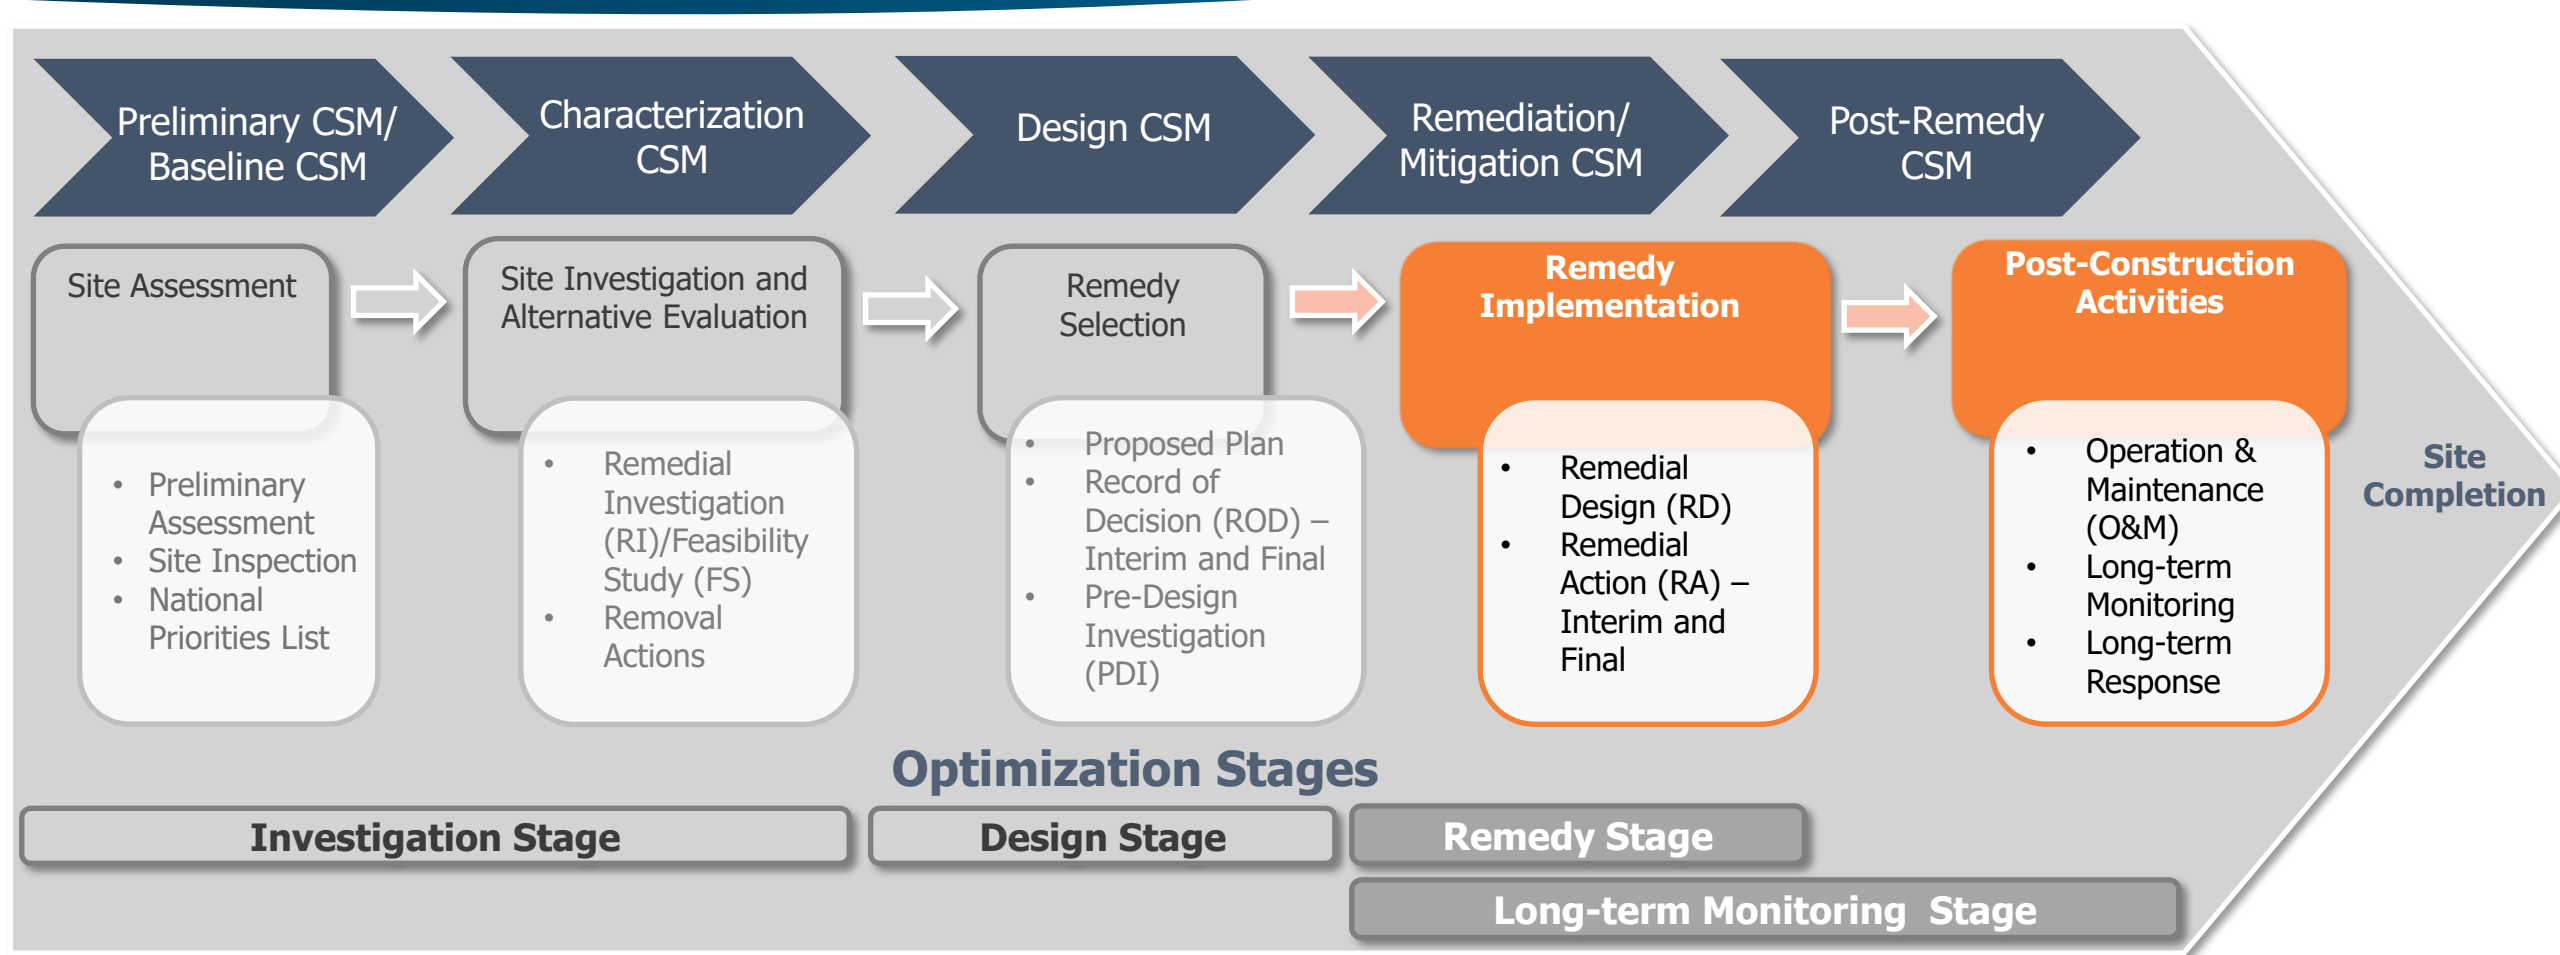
Preliminary CSM/ Baseline CSM

Characterization CSM

Design CSM

Remediation/ Mitigation CSM

Post-Remedy CSM

Site Assessment

- Preliminary Assessment
- Site Inspection
- National Priorities List

Site Investigation and Alternative Evaluation

- Remedial Investigation (RI)/Feasibility Study (FS)
- Removal Actions

Remedy Selection

- Proposed Plan
- Record of Decision (ROD) – Interim and Final
- Pre-Design Investigation (PDI)

Remedy Implementation

- Remedial Design (RD)
- Remedial Action (RA) – Interim and Final

Post-Construction Activities

- Operation & Maintenance (O&M)
- Long-term Monitoring
- Long-term Response

Site Completion

Optimization Stages

Investigation Stage

Design Stage

Remedy Stage

Long-term Monitoring Stage